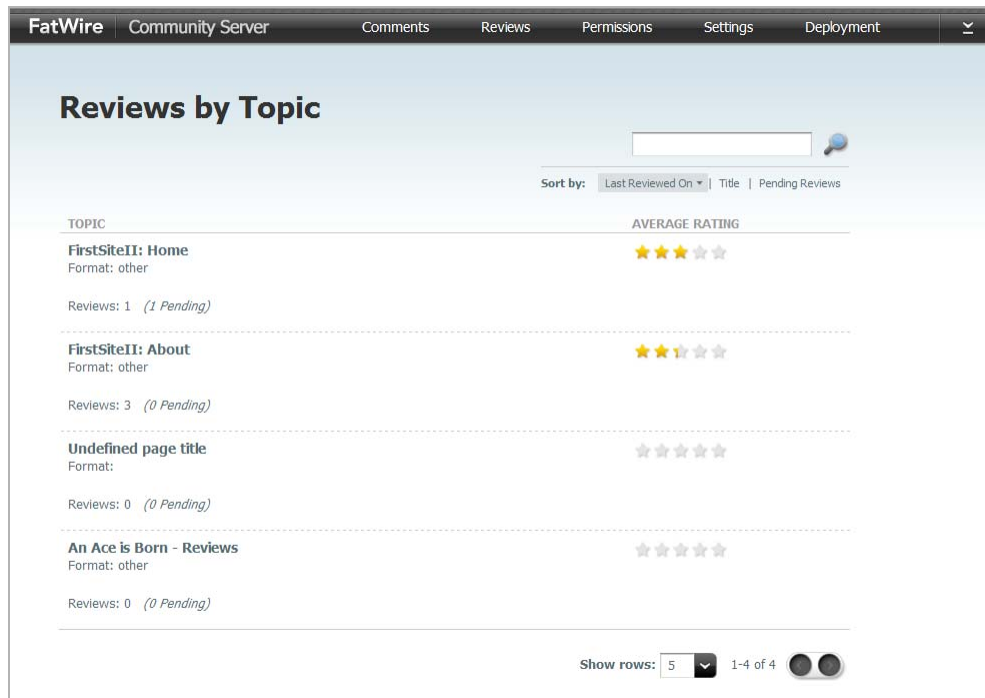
FatWire | Community Server

Comments Reviews Permissions Settings Deployment

Reviews by Topic

Sort by: Last Reviewed On | Title | Pending Reviews

| TOPIC | AVERAGE RATING |
|---|---|
| FirstSiteII: Home<br>Format: other<br>Reviews: 1 (1 Pending) | |
| FirstSiteII: About<br>Format: other<br>Reviews: 3 (0 Pending) | |
| Undefined page title<br>Format:<br>Reviews: 0 (0 Pending) | |
| An Ace is Born - Reviews<br>Format: other<br>Reviews: 0 (0 Pending) | |

Show rows: 5 1-4 of 4